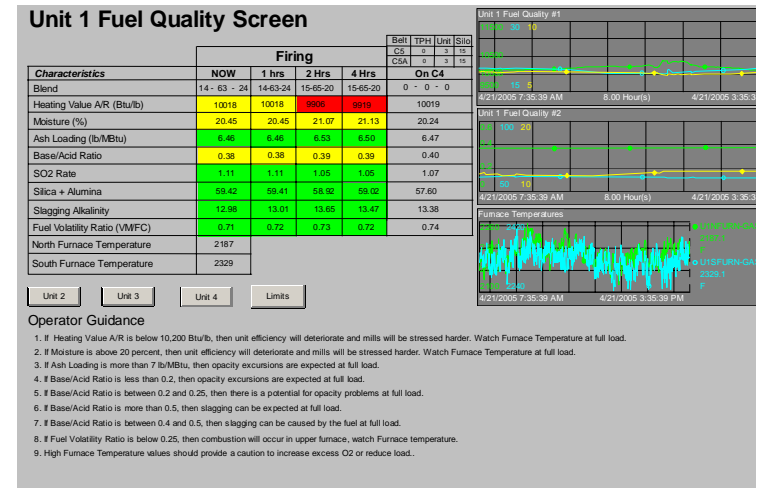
Unit 1 Fuel Quality Screen

| Belt | TPH | Unit | Silo |
|---|---|---|---|
| C5 | 0 | 3 | 15 |
| C5A | 0 | 3 | 15 |

| Characteristics | NOW | 1 hrs | 2 Hrs | 4 Hrs | On C4 |
|---|---|---|---|---|---|
| | Firing | | | | |
| Blend | 14 - 63 - 24 | 14-63-24 | 15-65-20 | 15-65-20 | 0 - 0 - 0 |
| Heating Value A/R (Btu/lb) | 10018 | 10018 | 9906 | 9919 | 10019 |
| Moisture (%) | 20.45 | 20.45 | 21.07 | 21.13 | 20.24 |
| Ash Loading (lb/MBtu) | 6.46 | 6.46 | 6.53 | 6.50 | 6.47 |
| Base/Acid Ratio | 0.38 | 0.38 | 0.39 | 0.39 | 0.40 |
| SO2 Rate | 1.11 | 1.11 | 1.05 | 1.05 | 1.07 |
| Silica + Alumina | 59.42 | 59.41 | 58.92 | 59.02 | 57.60 |
| Slagging Alkalinity | 12.98 | 13.01 | 13.65 | 13.47 | 13.38 |
| Fuel Volatility Ratio (VM/FC) | 0.71 | 0.72 | 0.73 | 0.72 | 0.74 |
| North Furnace Temperature | 2187 | | | | |
| South Furnace Temperature | 2329 | | | | |

Unit 1 Fuel Quality #1
30 10
15 5
4/21/2005 7:35:39 AM 8.00 Hour(s) 4/21/2005 3:35:3

Unit 1 Fuel Quality #2
100 20
50 10
4/21/2005 7:35:39 AM 8.00 Hour(s) 4/21/2005 3:35:3

Furnace Temperatures
U1NFURN-GA
2187.1
F
U1SFURN-GA
2329.1
F
4/21/2005 7:35:39 AM 4/21/2005 3:35:39 PM

Unit 2 Unit 3 Unit 4 Limits

Operator Guidance

1. If Heating Value A/R is below 10,200 Btu/lb, then unit efficiency will deteriorate and mills will be stressed harder. Watch Furnace Temperature at full load.
2. If Moisture is above 20 percent, then unit efficiency will deteriorate and mills will be stressed harder. Watch Furnace Temperature at full load.
3. If Ash Loading is more than 7 lb/MBtu, then opacity excursions are expected at full load.
4. If Base/Acid Ratio is less than 0.2, then opacity excursions are expected at full load.
5. If Base/Acid Ratio is between 0.2 and 0.25, then there is a potential for opacity problems at full load.
6. If Base/Acid Ratio is more than 0.5, then slagging can be expected at full load.
7. If Base/Acid Ratio is between 0.4 and 0.5, then slagging can be caused by the fuel at full load.
8. If Fuel Volatility Ratio is below 0.25, then combustion will occur in upper furnace, watch Furnace temperature.
9. High Furnace Temperature values should provide a caution to increase excess O2 or reduce load..